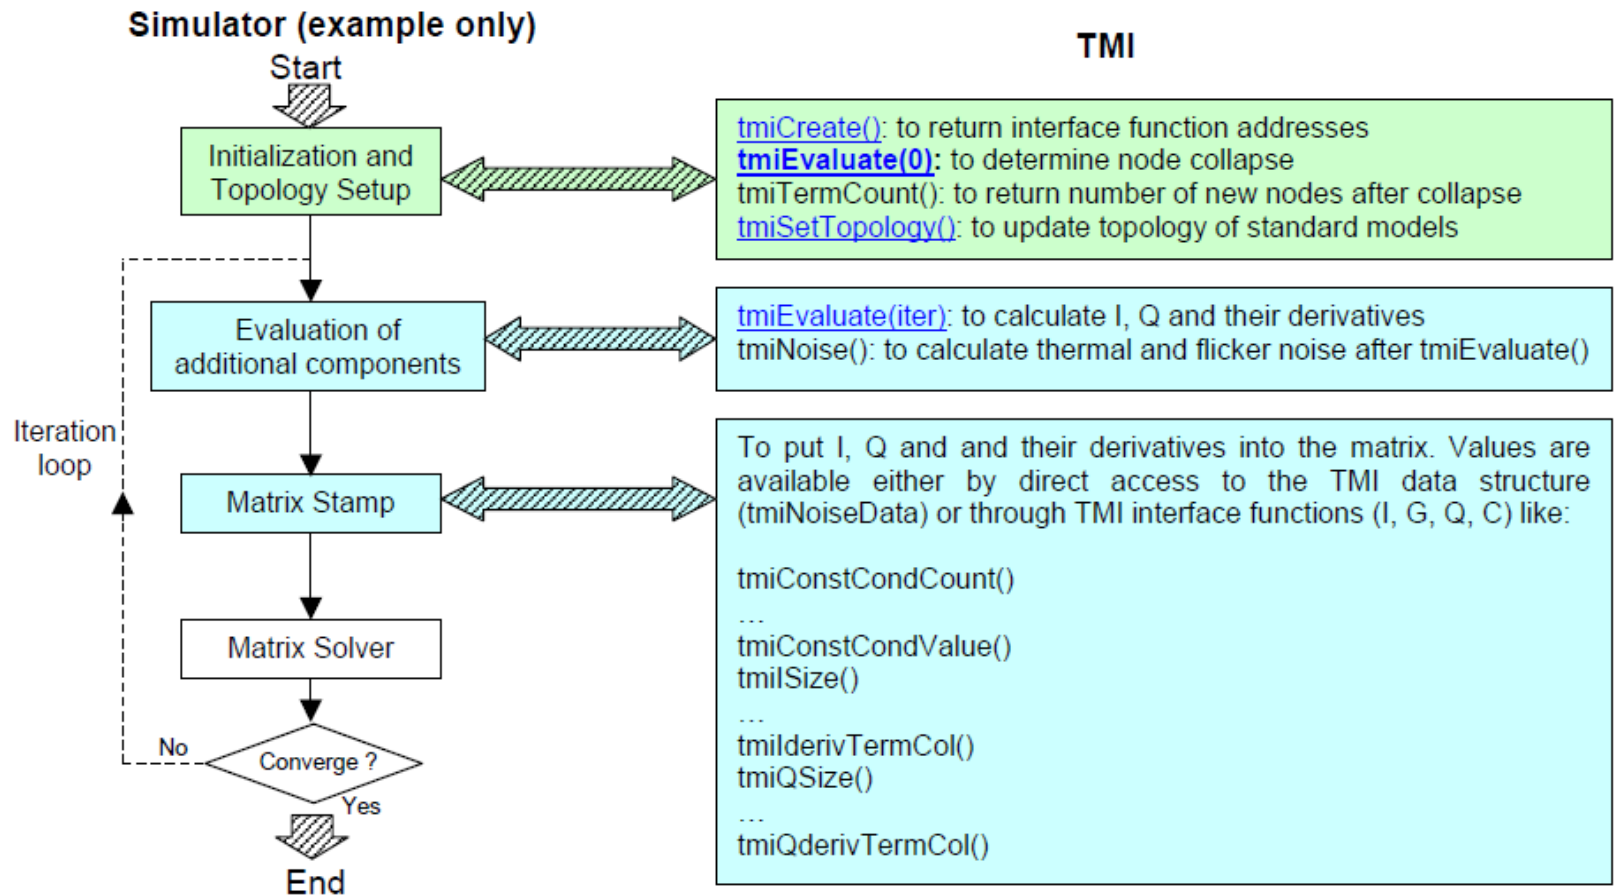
Simulator (example only)

TMI

Start

Initialization and Topology Setup

tmiCreate(): to return interface function addresses
tmiEvaluate(0): to determine node collapse
tmiTermCount(): to return number of new nodes after collapse
tmiSetTopology(): to update topology of standard models

Evaluation of additional components

tmiEvaluate(iter): to calculate I, Q and their derivatives
tmiNoise(): to calculate thermal and flicker noise after tmiEvaluate()

Iteration loop

Matrix Stamp

To put I, Q and and their derivatives into the matrix. Values are available either by direct access to the TMI data structure (tmiNoiseData) or through TMI interface functions (I, G, Q, C) like:

tmiConstCondCount()
…
tmiConstCondValue()
tmiISize()
…
tmiIderivTermCol()
tmiQSize()
…
tmiQderivTermCol()

Matrix Solver

No

Converge ?

Yes

End